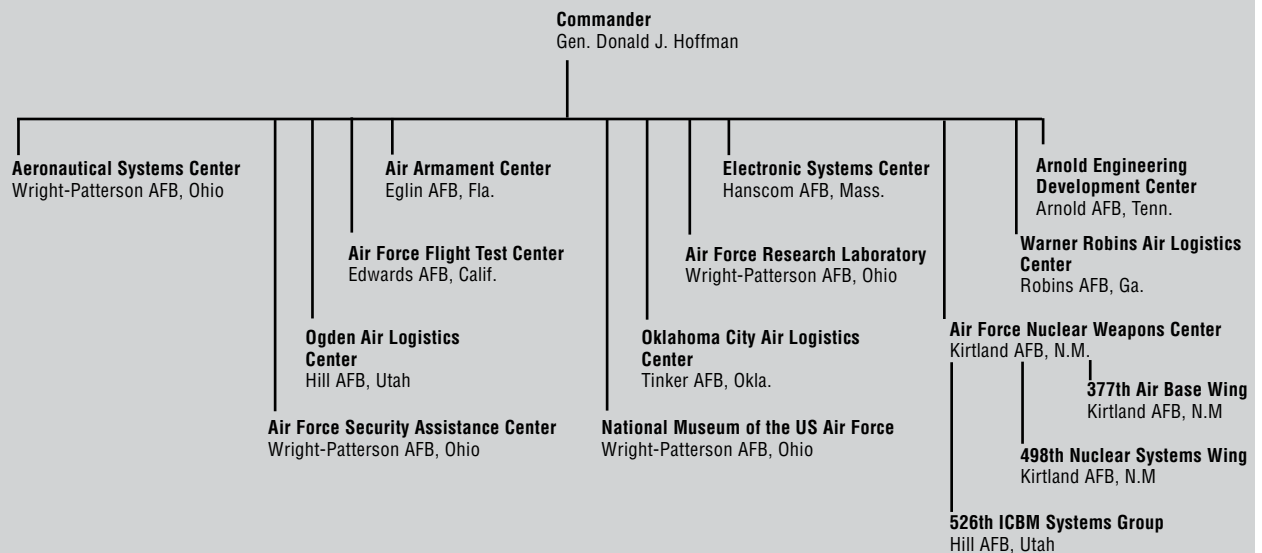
Commander
Gen. Donald J. Hoffman

Aeronautical Systems Center
Wright-Patterson AFB, Ohio

Air Armament Center
Eglin AFB, Fla.

Air Force Flight Test Center
Edwards AFB, Calif.

Ogden Air Logistics Center
Hill AFB, Utah

Air Force Security Assistance Center
Wright-Patterson AFB, Ohio

Electronic Systems Center
Hanscom AFB, Mass.

Air Force Research Laboratory
Wright-Patterson AFB, Ohio

Oklahoma City Air Logistics Center
Tinker AFB, Okla.

National Museum of the US Air Force
Wright-Patterson AFB, Ohio

Arnold Engineering Development Center
Arnold AFB, Tenn.

Warner Robins Air Logistics Center
Robins AFB, Ga.

Air Force Nuclear Weapons Center
Kirtland AFB, N.M.

377th Air Base Wing
Kirtland AFB, N.M

498th Nuclear Systems Wing
Kirtland AFB, N.M

526th ICBM Systems Group
Hill AFB, Utah